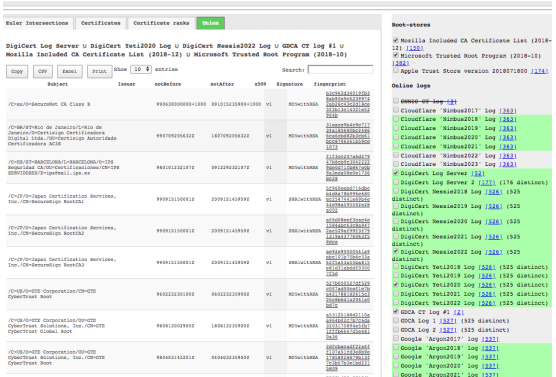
Euler Intersections | Certificates | Certificate ranks | Union

DigiCert Log Server U DigiCert Yeti2020 Log U DigiCert Nessie2022 Log U GDCA CT log #1 U Mozilla Included CA Certificate List (2018-12) U Microsoft Trusted Root Program (2018-10)

Copy | CSV | Excel | Print | Show 10 entries | Search:

| Subject | Issuer | notBefore | notAfter | x509 | Signature | fingerprint |
|---|---|---|---|---|---|---|
| /C=xx/O=SecureNet CA Class A | | 993630000000 | 091152359 | v1 | MD5withRSA | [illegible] |
| /C=BR/ST=Rio de Janeiro/L=Rio de Janeiro/O=Certisign Certificadora Digital Ltda./OU=Certisign Autoridade Certificadora AC2S | | 990709205632 | 180709205632 | v1 | MD5withRSA | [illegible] |
| /C=ES/ST=BARCELONA/L=BARCELONA/O=IPS Seguridad CA/OU=Certificaciones/CN=IPS SERVIDORES/E=ips@mail.ips.es | | 980102231907 | 091229231907 | v1 | MD5withRSA | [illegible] |
| /C=JP/O=Japan Certification Services, Inc./CN=SecureSign RootCA1 | | 990915150000 | 200915145959 | v1 | SHA1withRSA | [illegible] |
| /C=JP/O=Japan Certification Services, Inc./CN=SecureSign RootCA2 | | 990915150000 | 200915145959 | v1 | SHA1withRSA | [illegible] |
| /C=JP/O=Japan Certification Services, Inc./CN=SecureSign RootCA3 | | 990915150000 | 200915145959 | v1 | SHA1withRSA | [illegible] |
| /C=US/O=GTE Corporation/CN=GTE CyberTrust Root | | 960223230100 | 060223235900 | v1 | MD5withRSA | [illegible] |
| /C=US/O=GTE Corporation/OU=GTE CyberTrust Solutions, Inc./CN=GTE CyberTrust Global Root | | 980813002900 | 180813235900 | v1 | MD5withRSA | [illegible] |
| /C=US/O=GTE Corporation/OU=GTE CyberTrust Solutions, Inc./CN=GTE CyberTrust Root | | 980403214900 | 060403235900 | v1 | MD5withRSA | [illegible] |

Root-stores
☑ Mozilla Included CA Certificate List (2018-12) (255)
☑ Microsoft Trusted Root Program (2018-10) (382)
☐ Apple Trust Store version 2018071800 (174)

Online logs
CNNIC CT log (4)
Cloudflare "Nimbus2017" Log (363)
Cloudflare "Nimbus2018" Log (363)
Cloudflare "Nimbus2019" Log (363)
Cloudflare "Nimbus2020" Log (363)
Cloudflare "Nimbus2021" Log (363)
Cloudflare "Nimbus2022" Log (363)
Cloudflare "Nimbus2023" Log (363)
☑ DigiCert Log Server (363)
DigiCert Log Server 2 (177) (176 distinct)
DigiCert Nessie2018 Log (526) (525 distinct)
DigiCert Nessie2019 Log (526) (525 distinct)
DigiCert Nessie2020 Log (526) (525 distinct)
DigiCert Nessie2021 Log (526) (525 distinct)
☑ DigiCert Nessie2022 Log (526) (525 distinct)
DigiCert Yeti2018 Log (526) (525 distinct)
DigiCert Yeti2019 Log (526) (525 distinct)
☑ DigiCert Yeti2020 Log (526) (525 distinct)
DigiCert Yeti2021 Log (526) (525 distinct)
DigiCert Yeti2022 Log (526) (525 distinct)
☑ GDCA CT log #1 (2)
GDCA Log 1 (327) (323 distinct)
GDCA Log 2 (327) (323 distinct)
Google "Argon2017" log (327)
Google "Argon2018" log (327)
Google "Argon2019" log (327)
Google "Argon2020" log (327)
Google "Argon2021" log (327)